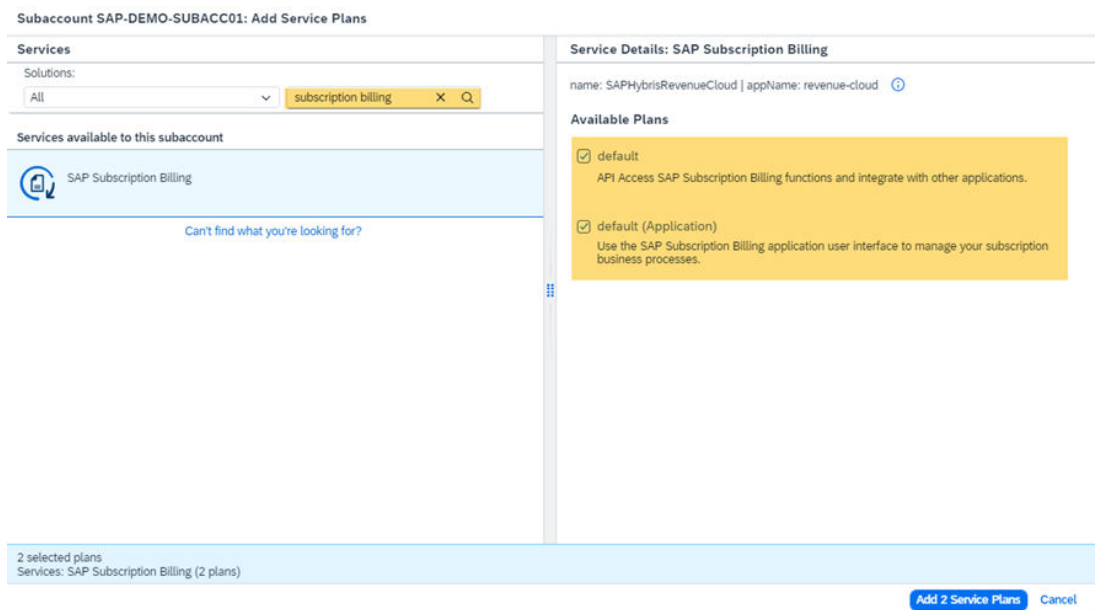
Subaccount SAP-DEMO-SUBACC01: Add Service Plans

Services

Solutions:

All

subscription billing

Services available to this subaccount

SAP Subscription Billing

Can't find what you're looking for?

Service Details: SAP Subscription Billing

name: SAPHybrisRevenueCloud | appName: revenue-cloud

Available Plans

default

API Access SAP Subscription Billing functions and integrate with other applications.

default (Application)

Use the SAP Subscription Billing application user interface to manage your subscription business processes.

2 selected plans
Services: SAP Subscription Billing (2 plans)

Add 2 Service Plans

Cancel